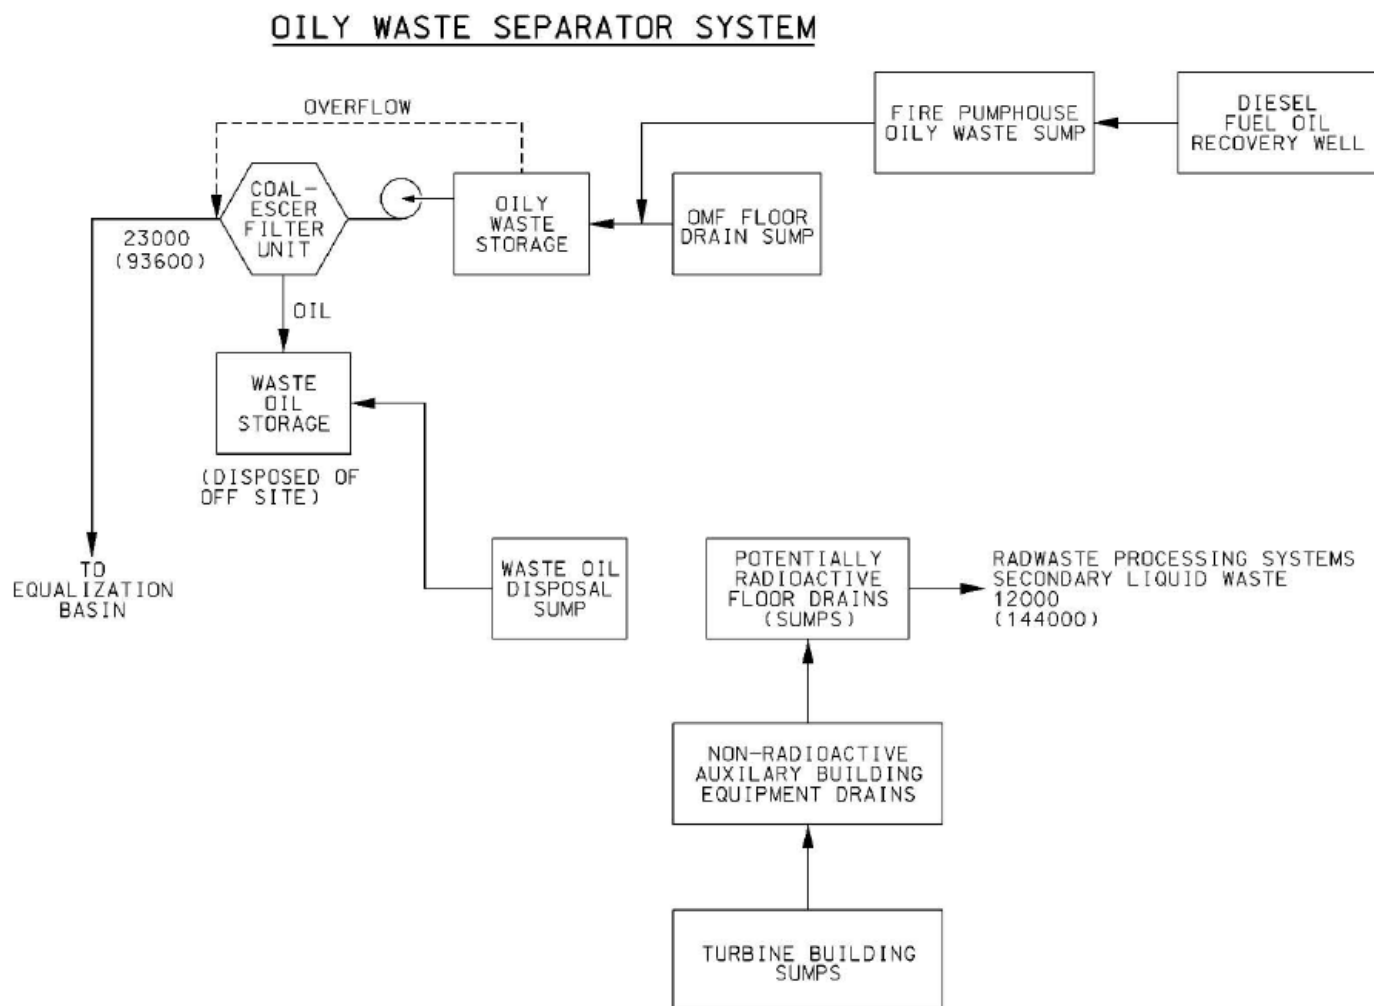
OILY WASTE SEPARATOR SYSTEM

OVERFLOW

FIRE PUMPHOUSE OILY WASTE SUMP

DIESEL FUEL OIL RECOVERY WELL

COAL-ESCER FILTER UNIT

OILY WASTE STORAGE

OMF FLOOR DRAIN SUMP

23000 (93600)

OIL

WASTE OIL STORAGE

(DISPOSED OF OFF SITE)

TO EQUALIZATION BASIN

WASTE OIL DISPOSAL SUMP

POTENTIALLY RADIOACTIVE FLOOR DRAINS (SUMPS)

RADWASTE PROCESSING SYSTEMS SECONDARY LIQUID WASTE 12000 (144000)

NON-RADIOACTIVE AUXILARY BUILDING EQUIPMENT DRAINS

TURBINE BUILDING SUMPS